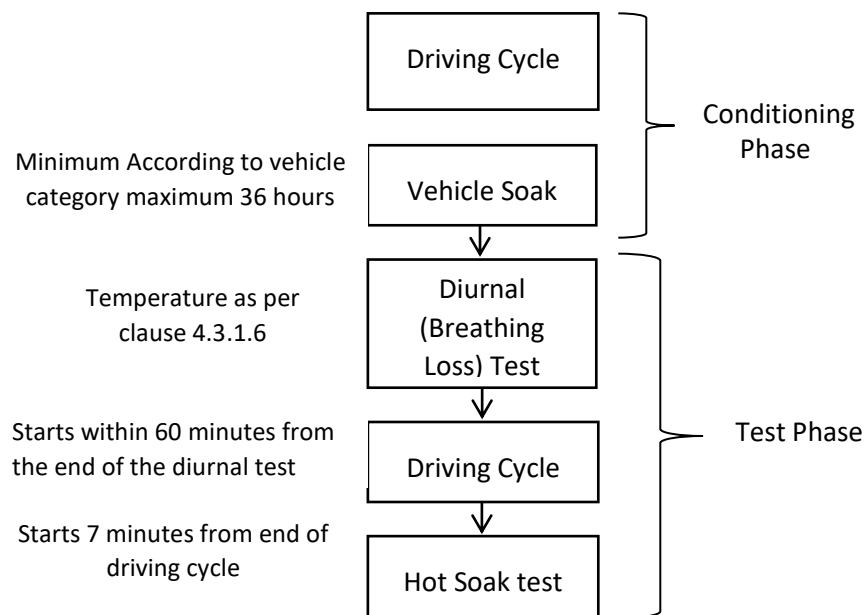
Driving Cycle

Conditioning Phase

Minimum According to vehicle category maximum 36 hours

Vehicle Soak

Temperature as per clause 4.3.1.6

Diurnal (Breathing Loss) Test

Starts within 60 minutes from the end of the diurnal test

Driving Cycle

Test Phase

Starts 7 minutes from end of driving cycle

Hot Soak test